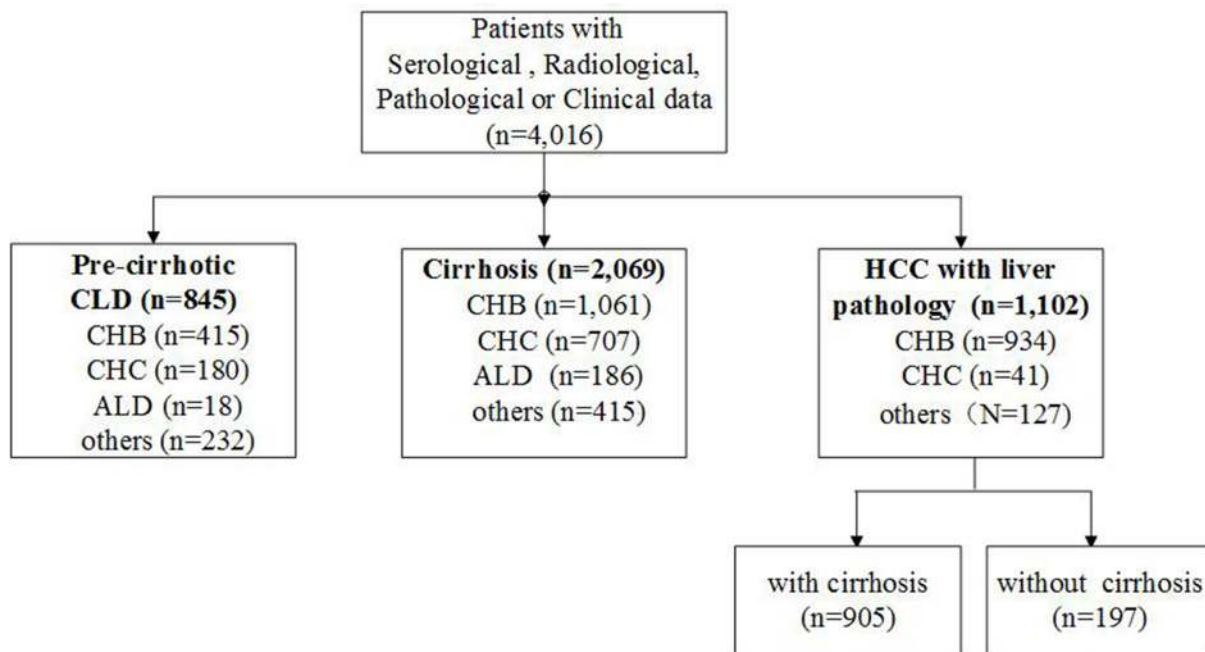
Patients with Serological , Radiological, Pathological or Clinical data (n=4,016)

**Pre-cirrhotic CLD (n=845)**
CHB (n=415)
CHC (n=180)
ALD (n=18)
others (n=232)

**Cirrhosis (n=2,069)**
CHB (n=1,061)
CHC (n=707)
ALD (n=186)
others (n=415)

**HCC with liver pathology (n=1,102)**
CHB (n=934)
CHC (n=41)
others（N=127)

with cirrhosis (n=905)

without cirrhosis (n=197)